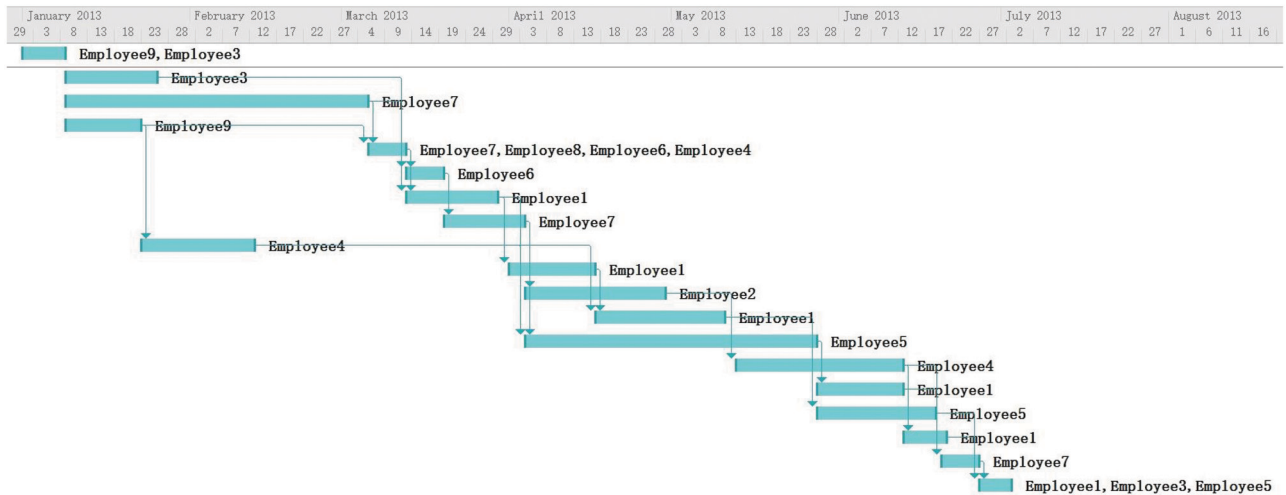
| January 2013 | | | | | February 2013 | | | | | March 2013 | | | | | | April 2013 | | | | | May 2013 | | | | | | June 2013 | | | | | July 2013 | | | | | | August 2013 | | | |
|---|---|---|---|---|---|---|---|---|---|---|---|---|---|---|---|---|---|---|---|---|---|---|---|---|---|---|---|---|---|---|---|---|---|---|---|---|---|---|---|---|
| 29 | 3 | 8 | 13 | 18 | 23 | 28 | 2 | 7 | 12 | 17 | 22 | 27 | 4 | 9 | 14 | 19 | 24 | 29 | 3 | 8 | 13 | 18 | 23 | 28 | 3 | 8 | 13 | 18 | 23 | 28 | 2 | 7 | 12 | 17 | 22 | 27 | 2 | 7 | 12 | 17 | 22 | 27 | 1 | 6 | 11 | 16 |

Employee9, Employee3
Employee3
Employee7
Employee9
Employee7, Employee8, Employee6, Employee4
Employee6
Employee1
Employee7
Employee4
Employee1
Employee2
Employee1
Employee5
Employee4
Employee1
Employee5
Employee1
Employee7
Employee1, Employee3, Employee5